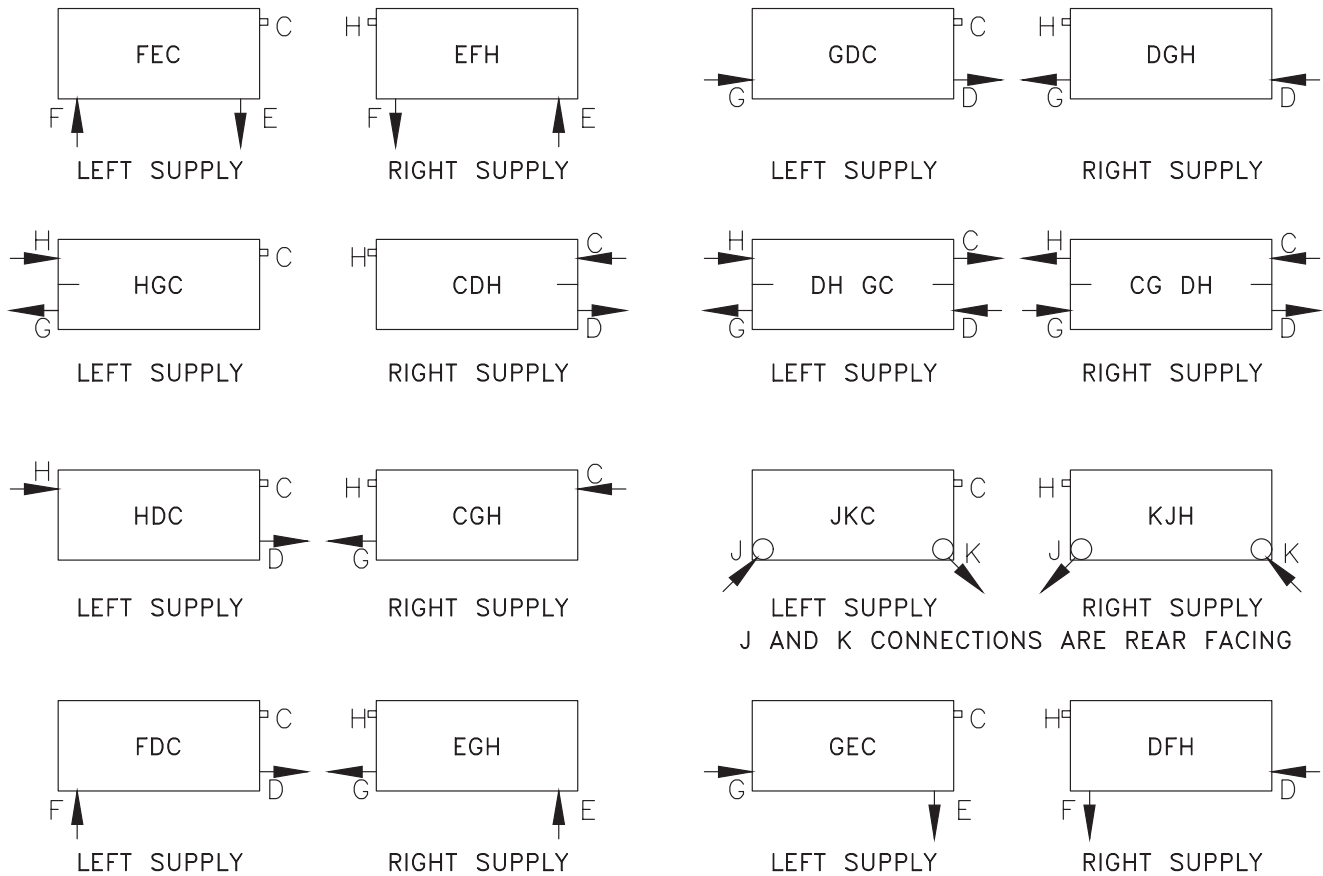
FEC
C
F
E
LEFT SUPPLY

H
EFH
F
E
RIGHT SUPPLY

GDC
C
G
D
LEFT SUPPLY

H
DGH
G
D
RIGHT SUPPLY

H
HGC
C
G
LEFT SUPPLY

H
CDH
C
D
RIGHT SUPPLY

H
DH GC
C
G
D
LEFT SUPPLY

H
CG DH
C
G
D
RIGHT SUPPLY

H
HDC
C
D
LEFT SUPPLY

H
CGH
C
G
RIGHT SUPPLY

JKC
C
J
K
LEFT SUPPLY

H
KJH
J
K
RIGHT SUPPLY

J AND K CONNECTIONS ARE REAR FACING

FDC
C
F
D
LEFT SUPPLY

H
EGH
G
E
RIGHT SUPPLY

GEC
C
G
E
LEFT SUPPLY

H
DFH
F
D
RIGHT SUPPLY